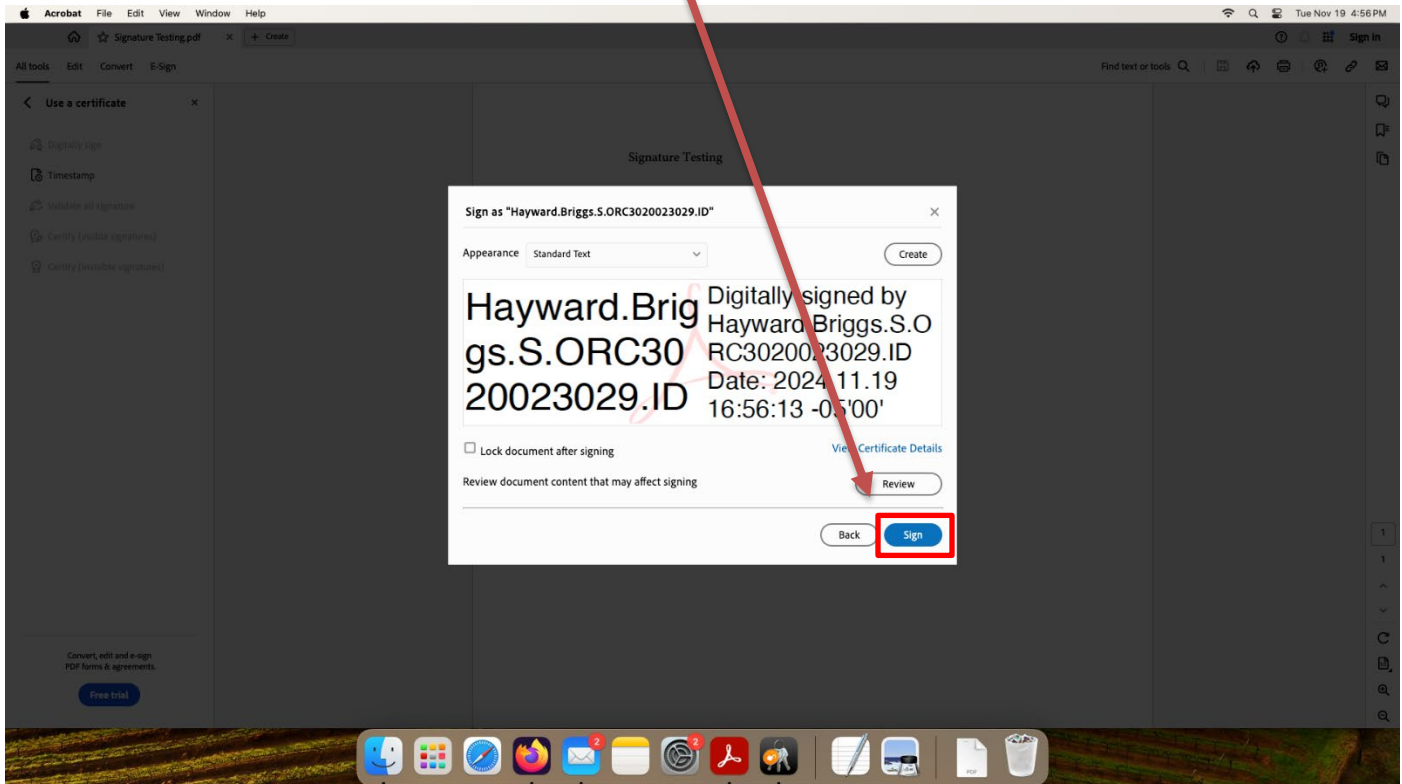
Acrobat File Edit View Window Help

Tue Nov 19 4:56 PM

Signature Testing.pdf × + Create

Sign in

All tools Edit Convert E-Sign

Find text or tools

Use a certificate ×

Digitally sign

Timestamp

Validate all signature

Certify (visible signature)

Certify (invisible signature)

Signature Testing

Sign as "Hayward.Briggs.S.ORC3020023029.ID" ×

Appearance Standard Text

Create

Hayward.Briggs.S.ORC3020023029.ID Digitally signed by Hayward.Briggs.S.ORC3020023029.ID Date: 2024.11.19 16:56:13 -05'00'

Lock document after signing

View Certificate Details

Review document content that may affect signing

Review

Back Sign

Convert, edit and e-sign PDF forms & agreements.

Free trial

1

1

2

2